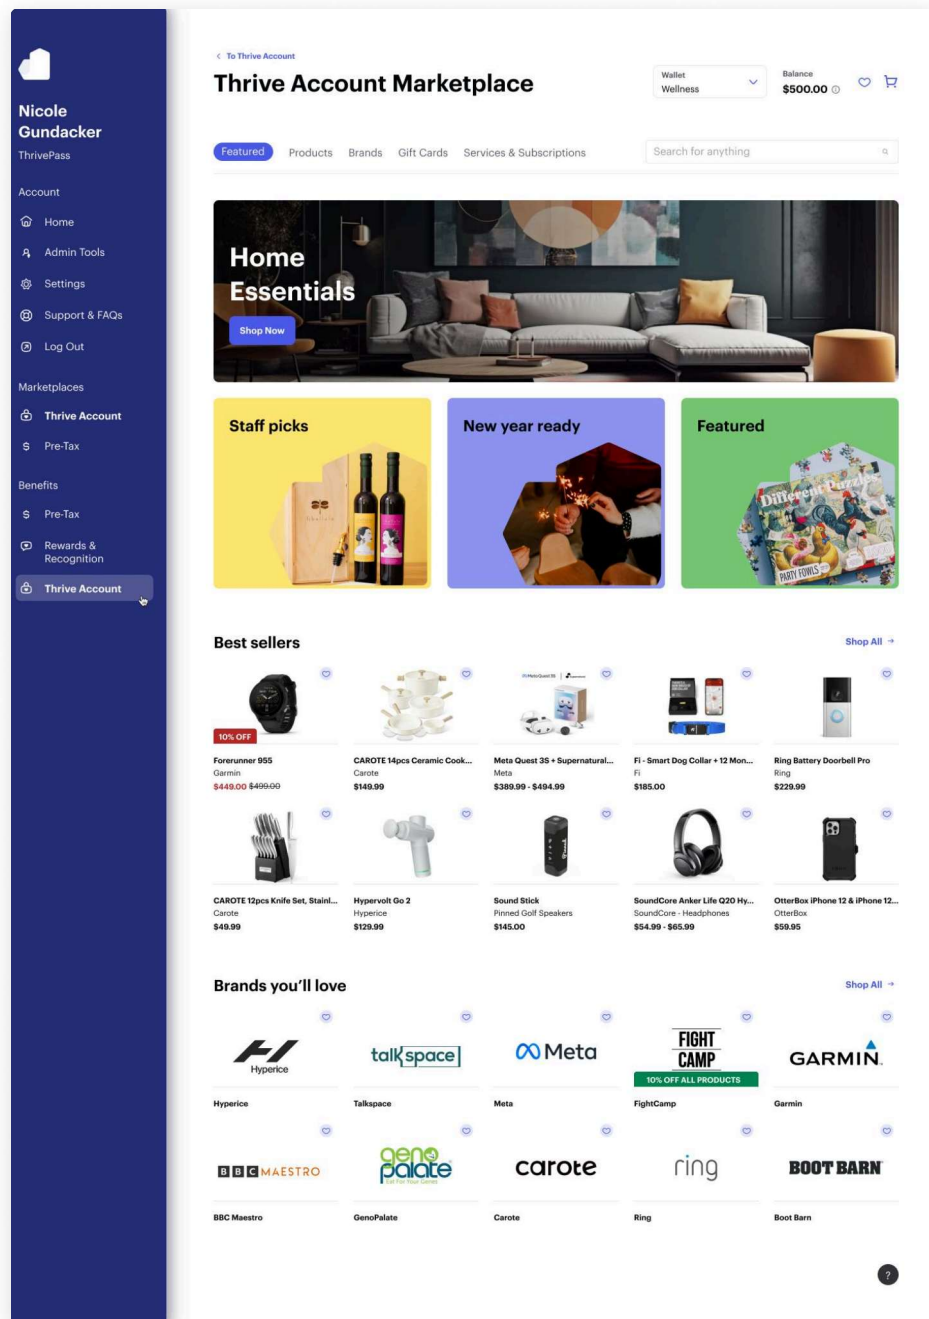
Nicole Gundacker
ThrivePass

Account
Home
Admin Tools
Settings
Support & FAQs
Log Out

Marketplaces
Thrive Account
Pre-Tax

Benefits
Pre-Tax
Rewards & Recognition
Thrive Account

< To Thrive Account
Thrive Account Marketplace

Wallet
Wellness

Balance
$500.00

Featured Products Brands Gift Cards Services & Subscriptions

Search for anything

Home Essentials
Shop Now

Staff picks

New year ready

Featured

Best sellers
Shop All →

10% OFF
Forerunner 955
Garmin
$449.00 $499.00

CAROTE 14pcs Ceramic Cook...
Carote
$149.99

Meta Quest 3S + Supernatural...
Meta
$389.99 - $494.99

Fi - Smart Dog Collar + 12 Mon...
Fi
$185.00

Ring Battery Doorbell Pro
Ring
$229.99

CAROTE 12pcs Knife Set, Stainl...
Carote
$49.99

Hypervolt Go 2
Hyperice
$129.99

Sound Stick
Pinned Golf Speakers
$145.00

SoundCore Anker Life Q20 Hy...
SoundCore - Headphones
$54.99 - $65.99

OtterBox iPhone 12 & iPhone 12...
OtterBox
$59.95

Brands you'll love
Shop All →

Hyperice
Hyperice

talkspace
Talkspace

Meta
Meta

FIGHT CAMP
10% OFF ALL PRODUCTS
FightCamp

GARMIN
Garmin

BBC MAESTRO
BBC Maestro

geno palate
GenoPalate

carote
Carote

ring
Ring

BOOT BARN
Boot Barn

?